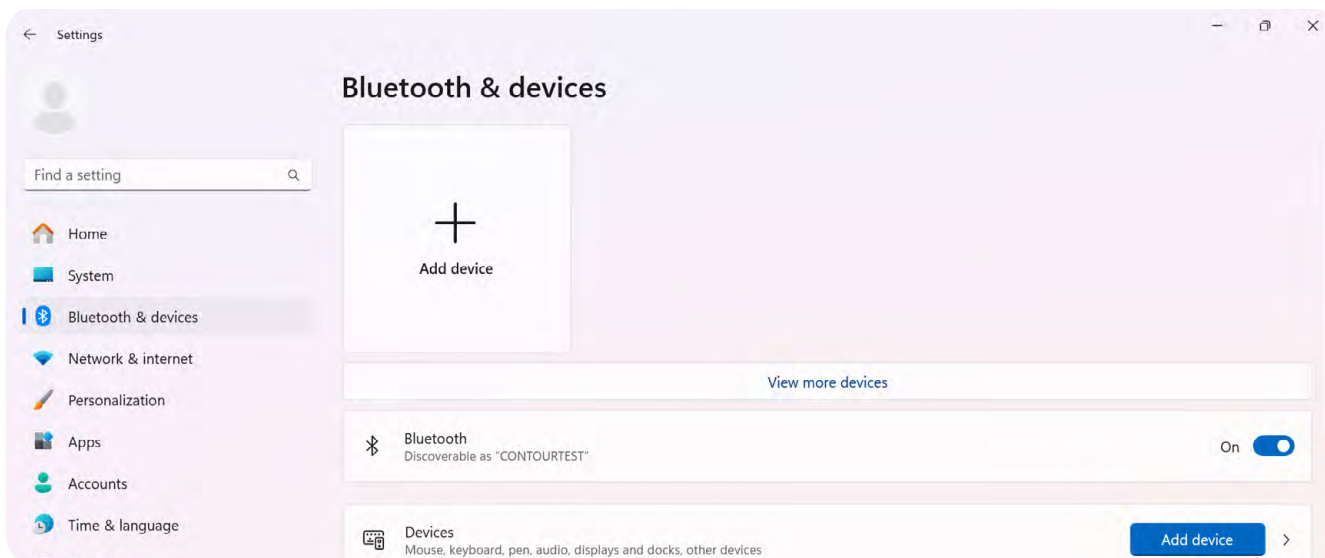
Settings

Find a setting

Home
System
Bluetooth & devices
Network & internet
Personalization
Apps
Accounts
Time & language

Bluetooth & devices

Add device

View more devices

Bluetooth
Discoverable as "CONTOURTEST"
On

Devices
Mouse, keyboard, pen, audio, displays and docks, other devices
Add device